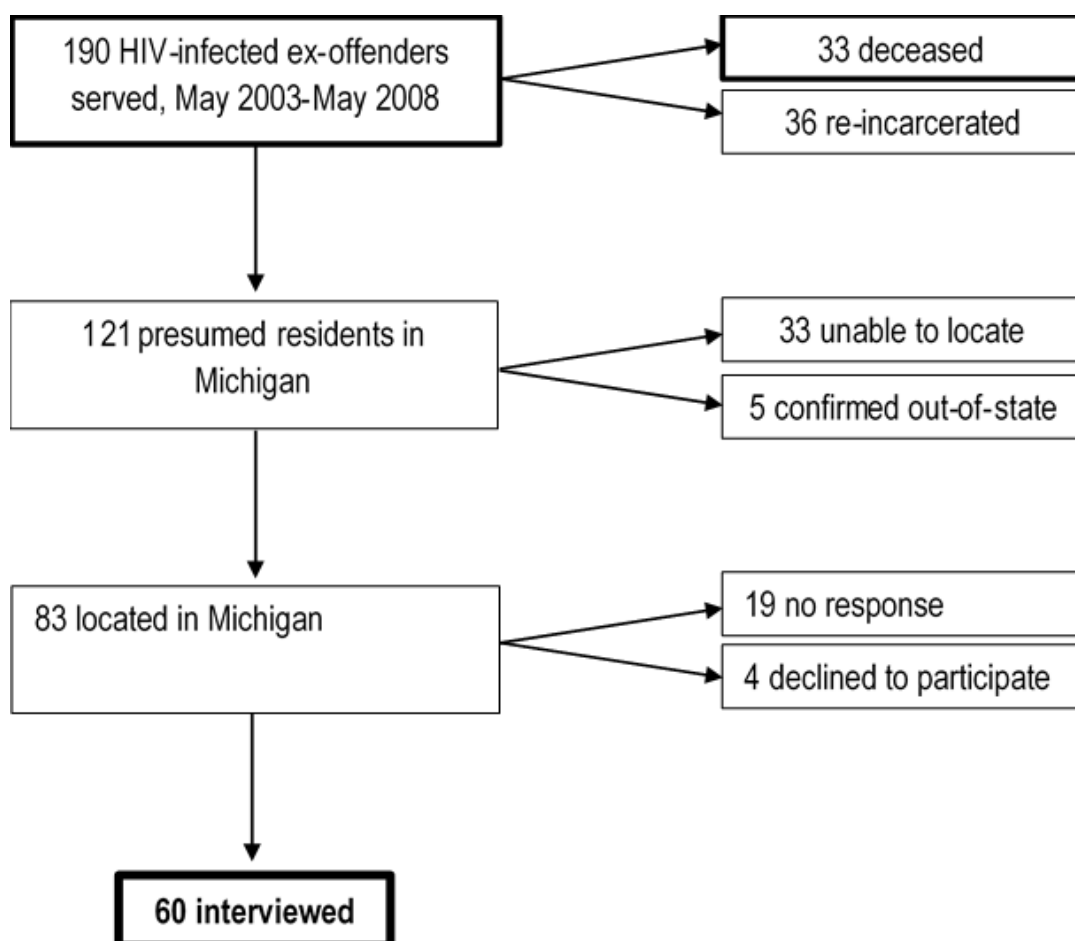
190 HIV-infected ex-offenders served, May 2003-May 2008

33 deceased

36 re-incarcerated

121 presumed residents in Michigan

33 unable to locate

5 confirmed out-of-state

83 located in Michigan

19 no response

4 declined to participate

60 interviewed